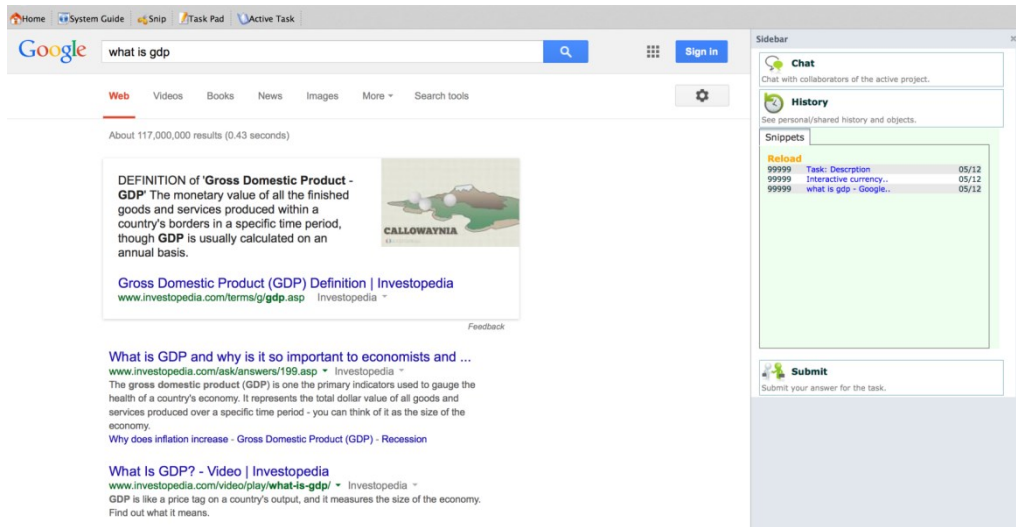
Home System Guide Snip Task Pad Active Task

Google what is gdp

Sign in

Web Videos Books News Images More Search tools

About 117,000,000 results (0.43 seconds)

DEFINITION of 'Gross Domestic Product - GDP' The monetary value of all the finished goods and services produced within a country's borders in a specific time period, though GDP is usually calculated on an annual basis.

CALLOWAYNIA

Gross Domestic Product (GDP) Definition | Investopedia
www.investopedia.com/terms/g/gdp.asp Investopedia

Feedback

What is GDP and why is it so important to economists and ...
www.investopedia.com/ask/answers/199.asp Investopedia
The gross domestic product (GDP) is one the primary indicators used to gauge the health of a country's economy. It represents the total dollar value of all goods and services produced over a specific time period - you can think of it as the size of the economy.
Why does inflation increase - Gross Domestic Product (GDP) - Recession

What Is GDP? - Video | Investopedia
www.investopedia.com/video/play/what-is-gdp/ Investopedia
GDP is like a price tag on a country's output, and it measures the size of the economy. Find out what it means.

Sidebar

Chat
Chat with collaborators of the active project.

History
See personal/shared history and objects.

Snippets

Reload
| 99999 | Task: Descrption | 05/12 |
|---|---|---|
| 99999 | Interactive currency.. | 05/12 |
| 99999 | what is gdp - Google.. | 05/12 |

Submit
Submit your answer for the task.